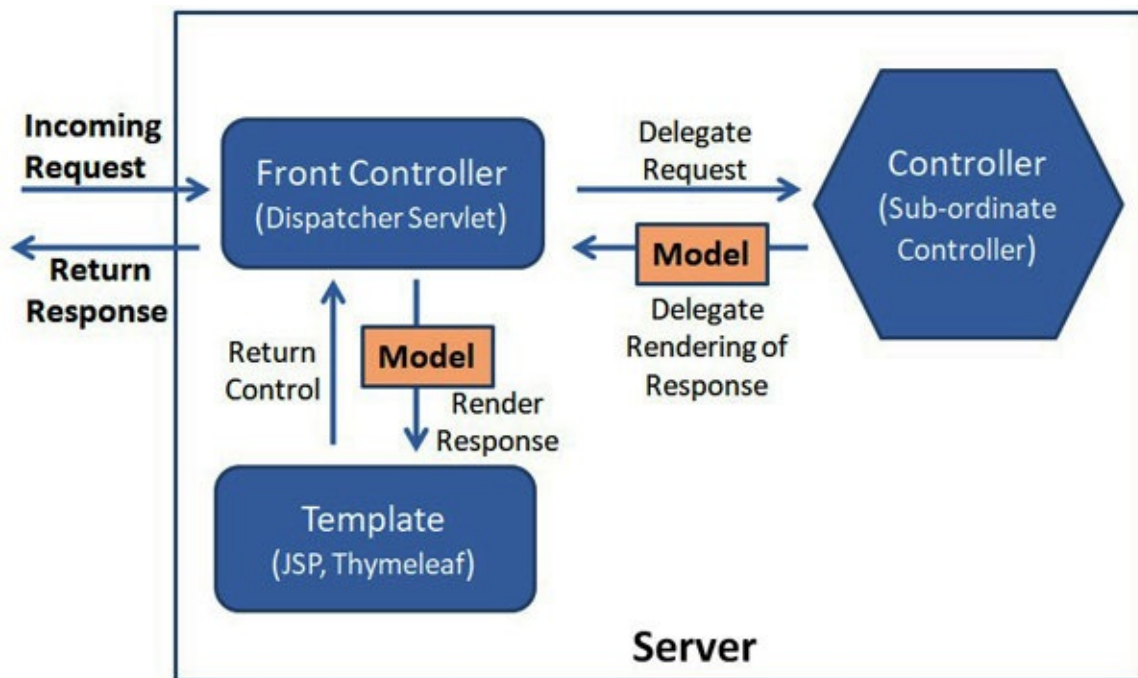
Incoming Request

Return Response

Front Controller
(Dispatcher Servlet)

Delegate Request

Controller
(Sub-ordinate Controller)

Model

Delegate Rendering of Response

Return Control

Model

Render Response

Template
(JSP, Thymeleaf)

Server